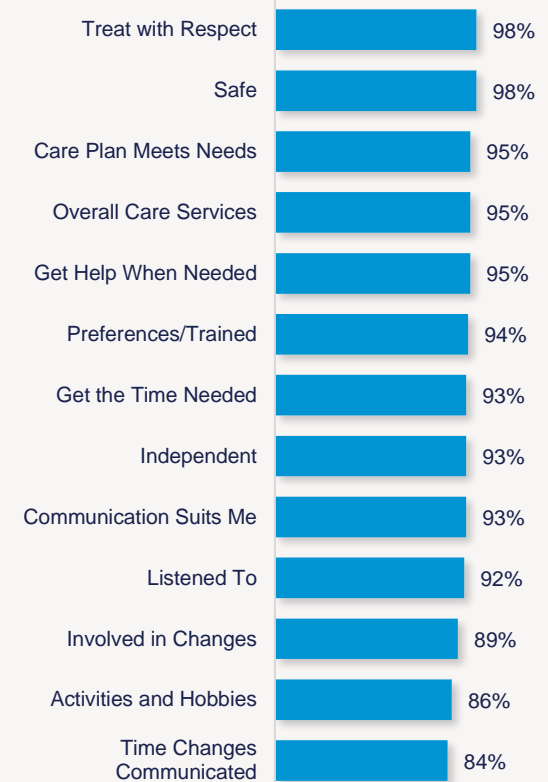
Treat with Respect 98%
Safe 98%
Care Plan Meets Needs 95%
Overall Care Services 95%
Get Help When Needed 95%
Preferences/Trained 94%
Get the Time Needed 93%
Independent 93%
Communication Suits Me 93%
Listened To 92%
Involved in Changes 89%
Activities and Hobbies 86%
Time Changes Communicated 84%